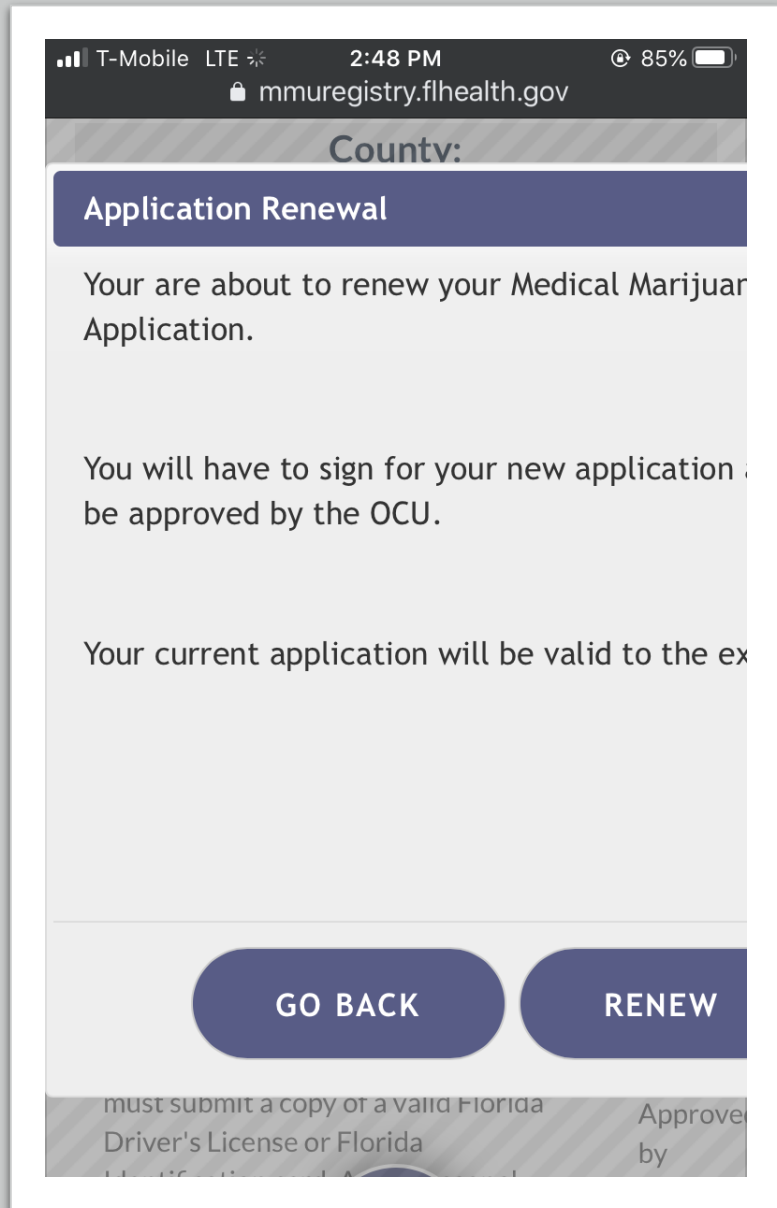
T-Mobile LTE 2:48 PM 85%
mmuregistry.flhealth.gov

County:

Application Renewal

Your are about to renew your Medical Marijuar Application.

You will have to sign for your new application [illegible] be approved by the OCU.

Your current application will be valid to the ex

GO BACK

RENEW

must submit a copy of a valid Florida Driver's License or Florida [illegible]

Approve by